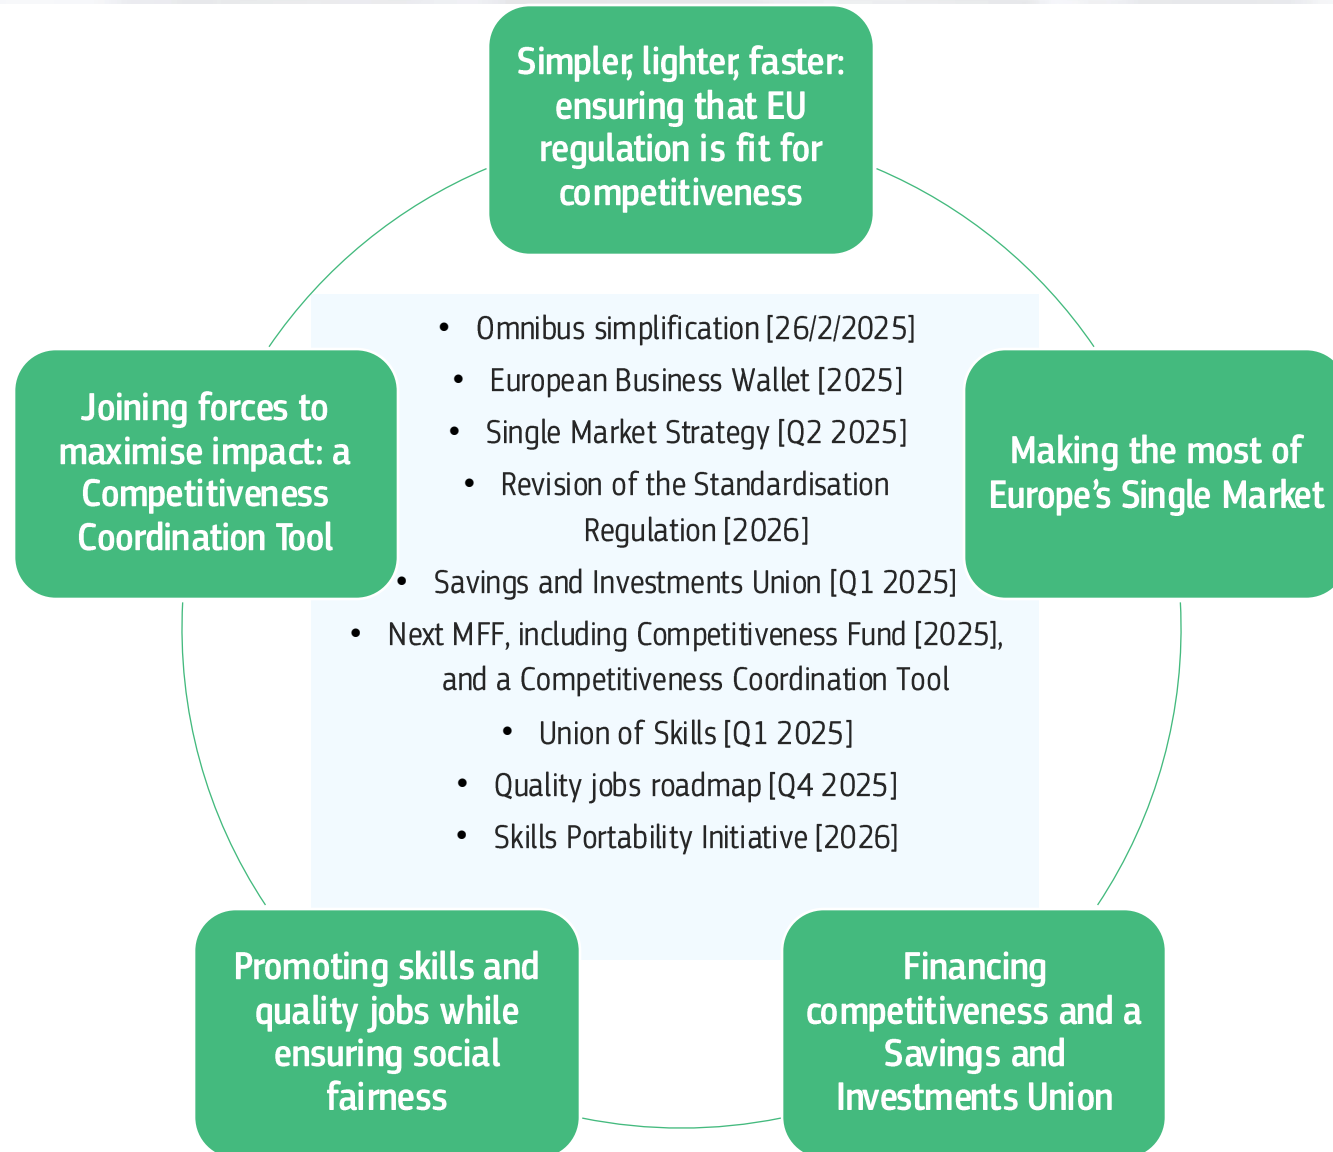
Simpler, lighter, faster: ensuring that EU regulation is fit for competitiveness

Joining forces to maximise impact: a Competitiveness Coordination Tool

- Omnibus simplification [26/2/2025]
- European Business Wallet [2025]
- Single Market Strategy [Q2 2025]
- Revision of the Standardisation Regulation [2026]
- Savings and Investments Union [Q1 2025]
- Next MFF, including Competitiveness Fund [2025], and a Competitiveness Coordination Tool
- Union of Skills [Q1 2025]
- Quality jobs roadmap [Q4 2025]
- Skills Portability Initiative [2026]

Making the most of Europe's Single Market

Promoting skills and quality jobs while ensuring social fairness

Financing competitiveness and a Savings and Investments Union